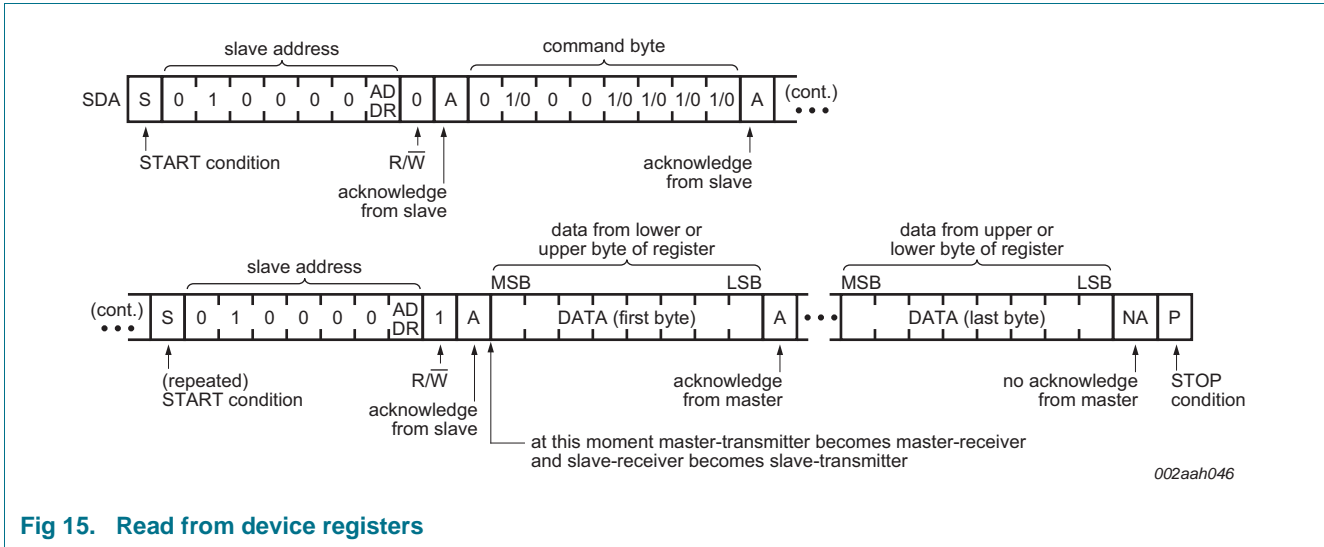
slave address

command byte

SDA S 0 1 0 0 0 0 AD DR 0 A 0 1/0 0 0 1/0 1/0 1/0 1/0 A (cont.)

START condition

R/$\overline{W}$

acknowledge from slave

acknowledge from slave

data from lower or upper byte of register

data from upper or lower byte of register

slave address

MSB LSB MSB LSB

(cont.) S 0 1 0 0 0 0 AD DR 1 A DATA (first byte) A DATA (last byte) NA P

(repeated) START condition

R/$\overline{W}$

acknowledge from slave

acknowledge from master

no acknowledge from master

STOP condition

at this moment master-transmitter becomes master-receiver and slave-receiver becomes slave-transmitter

002aah046

Fig 15. Read from device registers